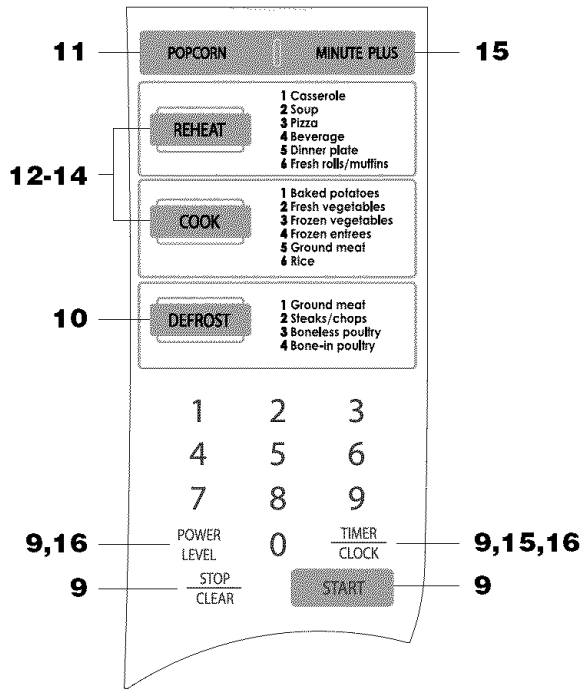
11 POPCORN MINUTE PLUS 15

REHEAT
1 Casserole
2 Soup
3 Pizza
4 Beverage
5 Dinner plate
6 Fresh rolls/muffins

12-14

COOK
1 Baked potatoes
2 Fresh vegetables
3 Frozen vegetables
4 Frozen entrees
5 Ground meat
6 Rice

10 DEFROST
1 Ground meat
2 Steaks/chops
3 Boneless poultry
4 Bone-in poultry

1 2 3
4 5 6
7 8 9

9,16 POWER LEVEL 0 TIMER CLOCK 9,15,16

9 STOP CLEAR START 9